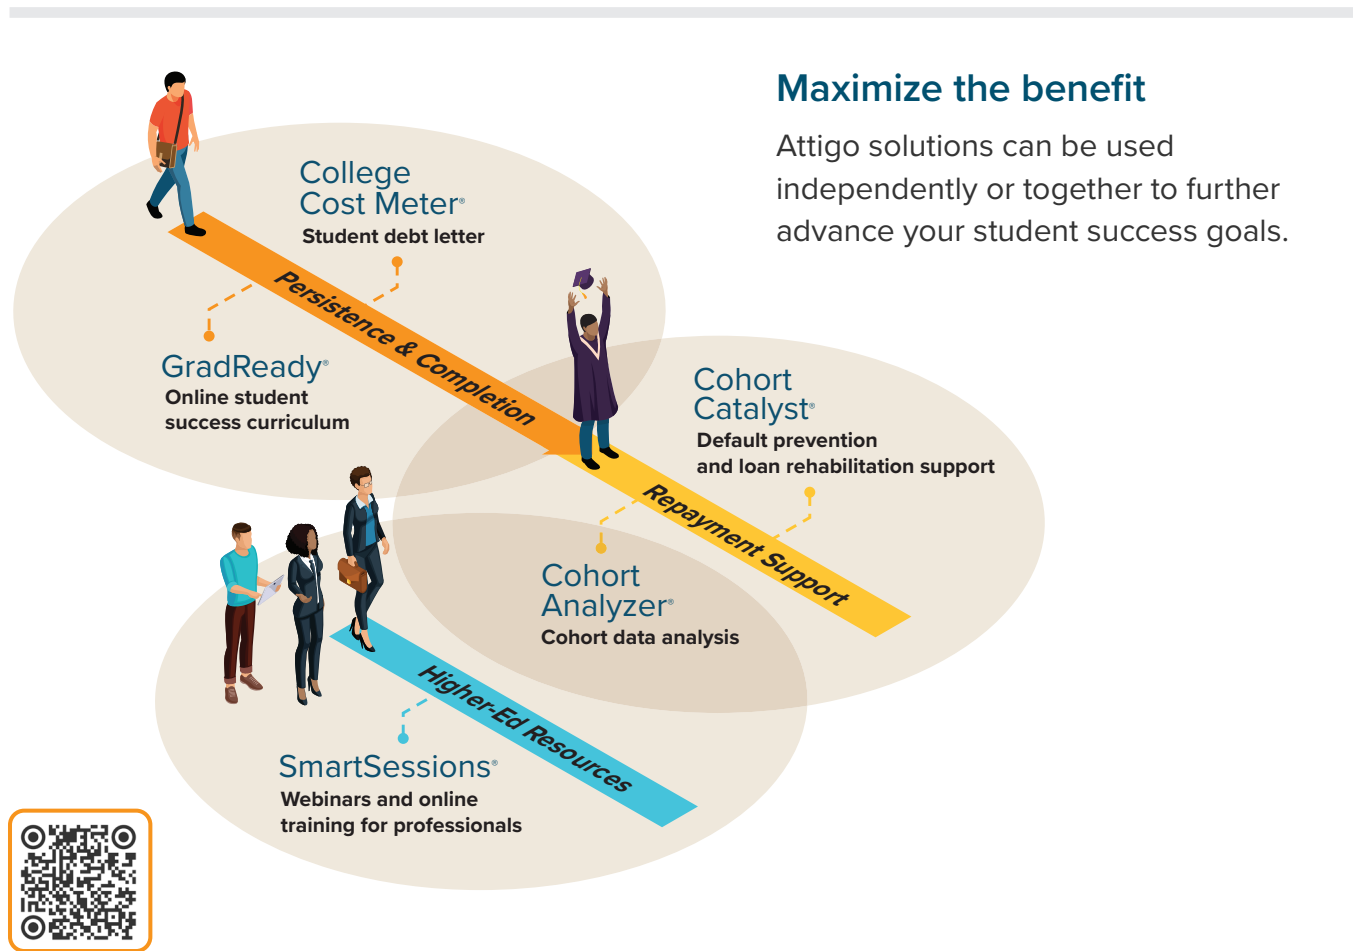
Maximize the benefit

Attigo solutions can be used independently or together to further advance your student success goals.

College Cost Meter®
Student debt letter

Persistence & Completion

GradReady®
Online student success curriculum

Cohort Catalyst®
Default prevention and loan rehabilitation support

Repayment Support

Cohort Analyzer®
Cohort data analysis

Higher-Ed Resources

SmartSessions®
Webinars and online training for professionals